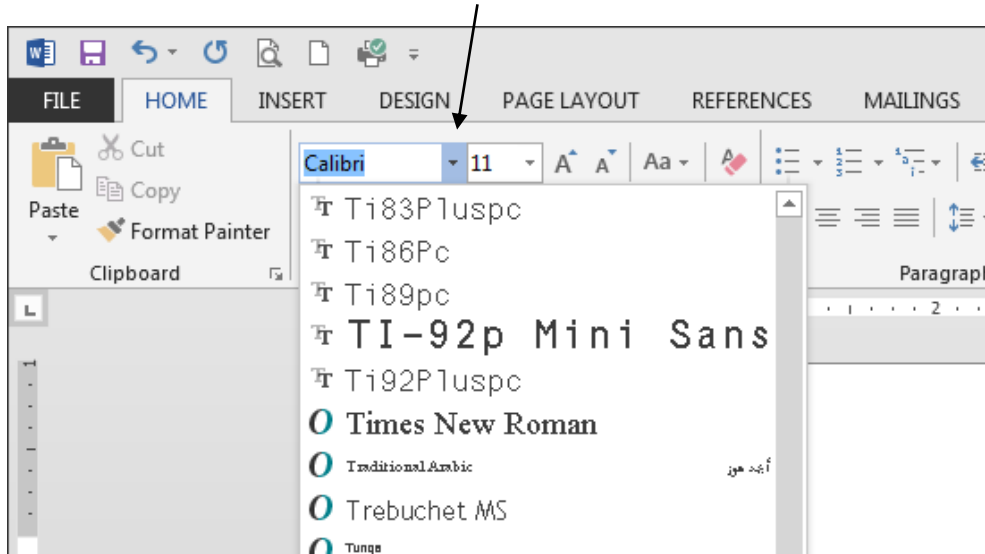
FILE HOME INSERT DESIGN PAGE LAYOUT REFERENCES MAILINGS

Calibri 11

Cut
Copy
Paste
Format Painter
Clipboard

Ti83Pluspc
Ti86Pc
Ti89pc
TI-92p Mini Sans
Ti92Pluspc
Times New Roman
Traditional Arabic أبجد هوز
Trebuchet MS
Tunga

Paragraph